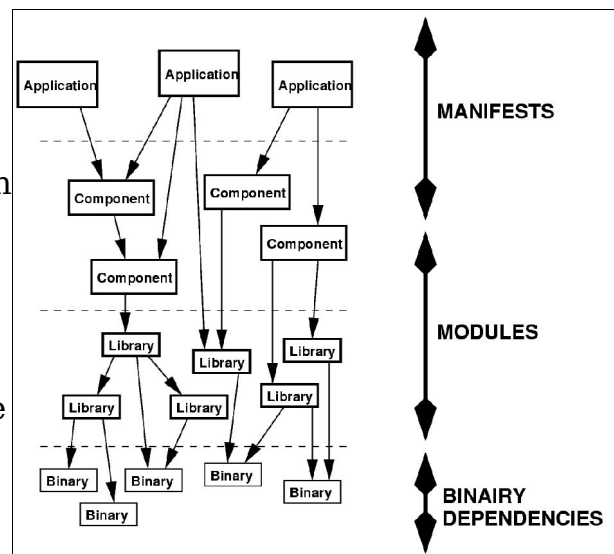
Application

Application

Application

MANIFESTS

Component

Component

Component

Component

MODULES

Library

Library

Library

Library

Library

Library

Binary

Binary

Binary

Binary

Binary

BINAIRY DEPENDENCIES